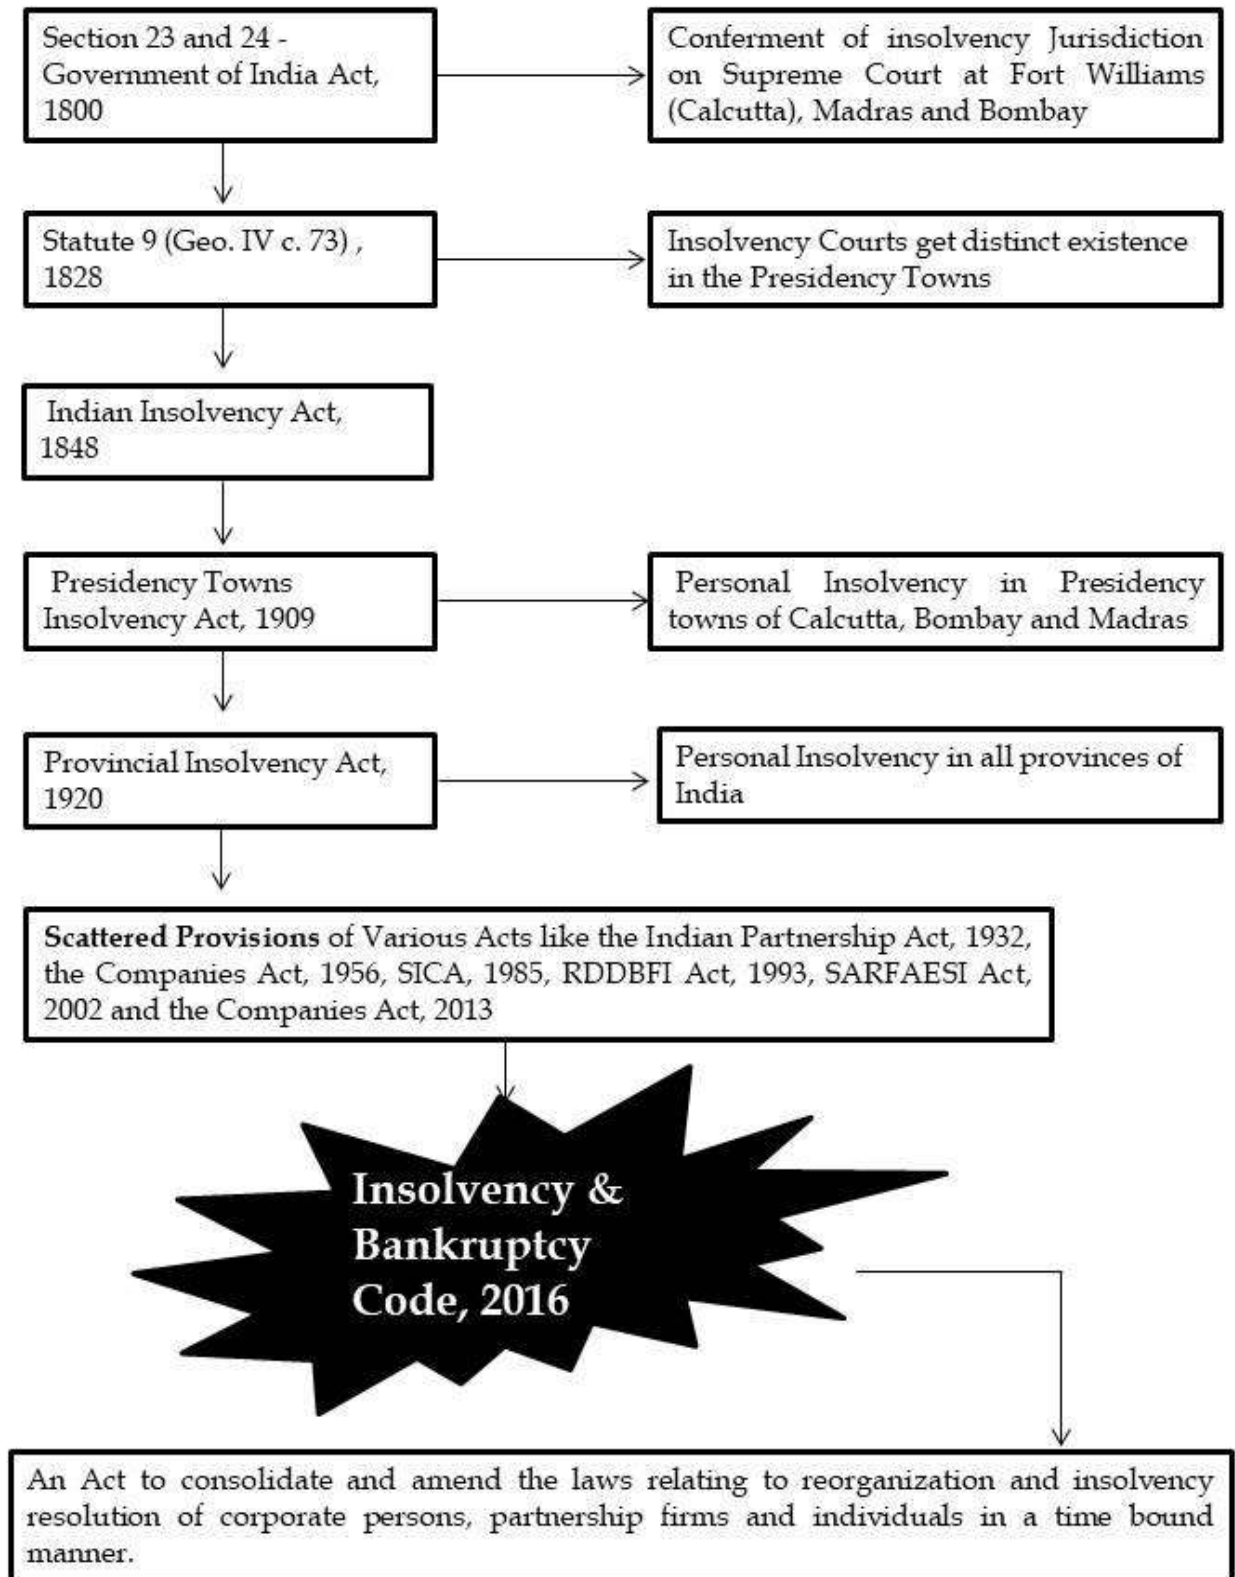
Section 23 and 24 - Government of India Act, 1800

Conferment of insolvency Jurisdiction on Supreme Court at Fort Williams (Calcutta), Madras and Bombay

Statute 9 (Geo. IV c. 73) , 1828

Insolvency Courts get distinct existence in the Presidency Towns

Indian Insolvency Act, 1848

Presidency Towns Insolvency Act, 1909

Personal Insolvency in Presidency towns of Calcutta, Bombay and Madras

Provincial Insolvency Act, 1920

Personal Insolvency in all provinces of India

**Scattered Provisions** of Various Acts like the Indian Partnership Act, 1932, the Companies Act, 1956, SICA, 1985, RDDBFI Act, 1993, SARFAESI Act, 2002 and the Companies Act, 2013

Insolvency & Bankruptcy Code, 2016

An Act to consolidate and amend the laws relating to reorganization and insolvency resolution of corporate persons, partnership firms and individuals in a time bound manner.